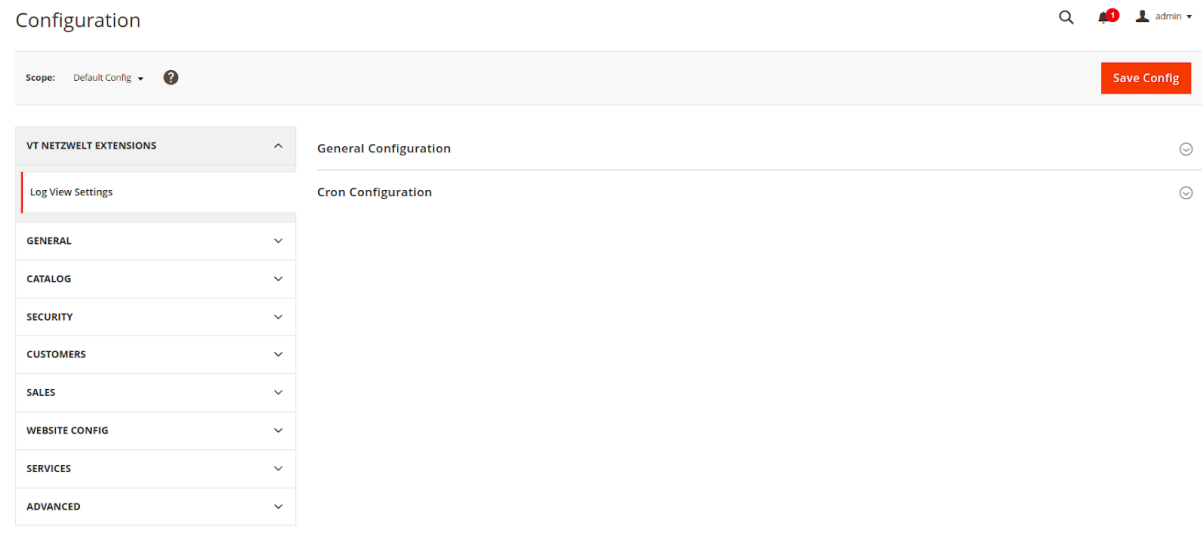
Configuration

1 admin

Scope: Default Config

Save Config

VT NETZWELT EXTENSIONS

Log View Settings

GENERAL

CATALOG

SECURITY

CUSTOMERS

SALES

WEBSITE CONFIG

SERVICES

ADVANCED

General Configuration

Cron Configuration